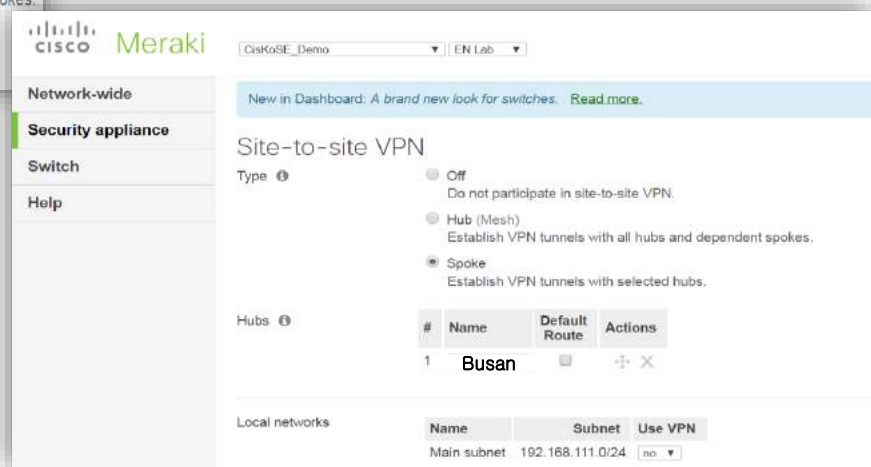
okes.

cisco Meraki

CisKoSE_Demo ▼ EN Lab ▼

Network-wide
Security appliance
Switch
Help

New in Dashboard: A brand new look for switches. Read more.

Site-to-site VPN

Type

Off
Do not participate in site-to-site VPN.

Hub (Mesh)
Establish VPN tunnels with all hubs and dependent spokes.

Spoke
Establish VPN tunnels with selected hubs.

Hubs

| # | Name | Default Route | Actions |
|---|---|---|---|
| 1 | Busan | | |

Local networks

| Name | Subnet | Use VPN |
|---|---|---|
| Main subnet | 192.168.111.0/24 | no ▼ |